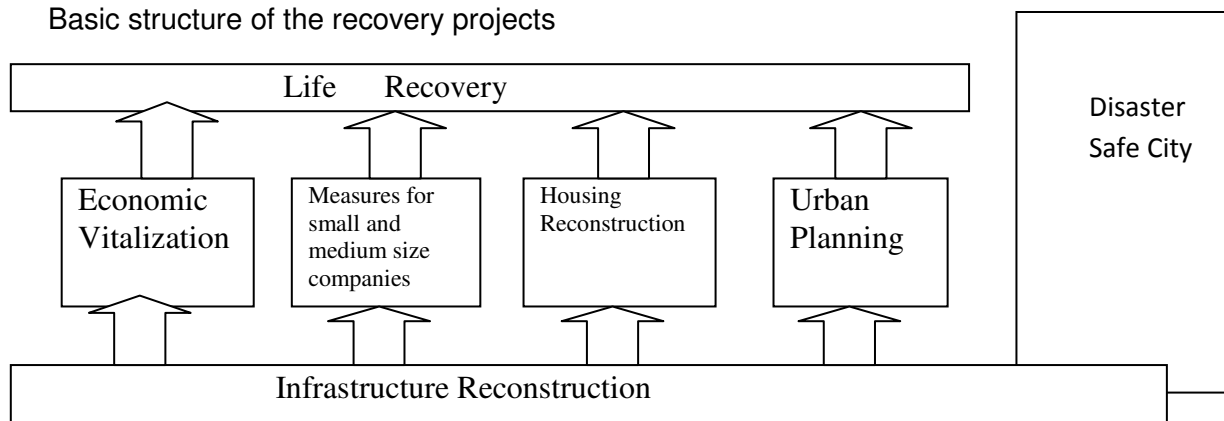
Basic structure of the recovery projects

Life Recovery

Disaster Safe City

Economic Vitalization

Measures for small and medium size companies

Housing Reconstruction

Urban Planning

Infrastructure Reconstruction